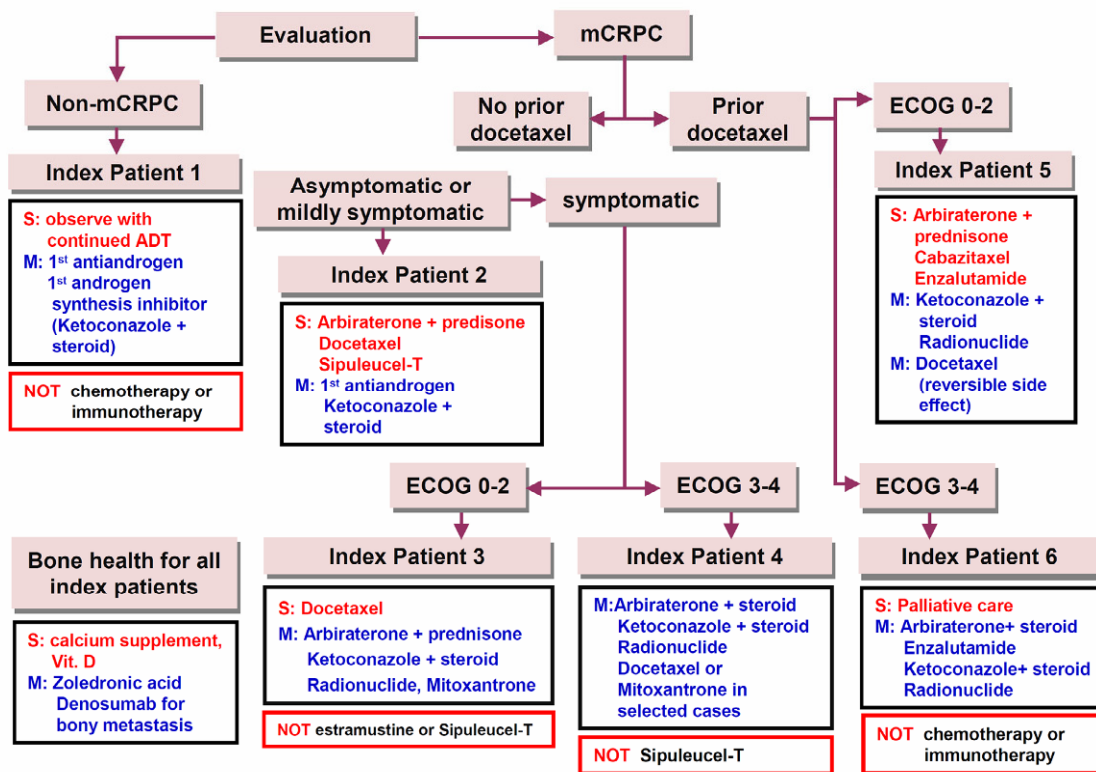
Evaluation

mCRPC

Non-mCRPC

No prior docetaxel

Prior docetaxel

ECOG 0-2

Index Patient 1

S: observe with continued ADT
M: 1$^{st}$ antiandrogen
1$^{st}$ androgen synthesis inhibitor (Ketoconazole + steroid)

NOT chemotherapy or immunotherapy

Asymptomatic or mildly symptomatic

symptomatic

Index Patient 2

S: Arbiraterone + predisone
Docetaxel
Sipuleucel-T
M: 1$^{st}$ antiandrogen
Ketoconazole + steroid

Index Patient 5

S: Arbiraterone + prednisone
Cabazitaxel
Enzalutamide
M: Ketoconazole + steroid
Radionuclide
M: Docetaxel (reversible side effect)

ECOG 0-2

ECOG 3-4

ECOG 3-4

Bone health for all index patients

S: calcium supplement, Vit. D
M: Zoledronic acid
Denosumab for bony metastasis

Index Patient 3

S: Docetaxel
M: Arbiraterone + prednisone
Ketoconazole + steroid
Radionuclide, Mitoxantrone

NOT estramustine or Sipuleucel-T

Index Patient 4

M:Arbiraterone + steroid
Ketoconazole + steroid
Radionuclide
Docetaxel or Mitoxantrone in selected cases

NOT Sipuleucel-T

Index Patient 6

S: Palliative care
M: Arbiraterone+ steroid
Enzalutamide
Ketoconazole+ steroid
Radionuclide

NOT chemotherapy or immunotherapy